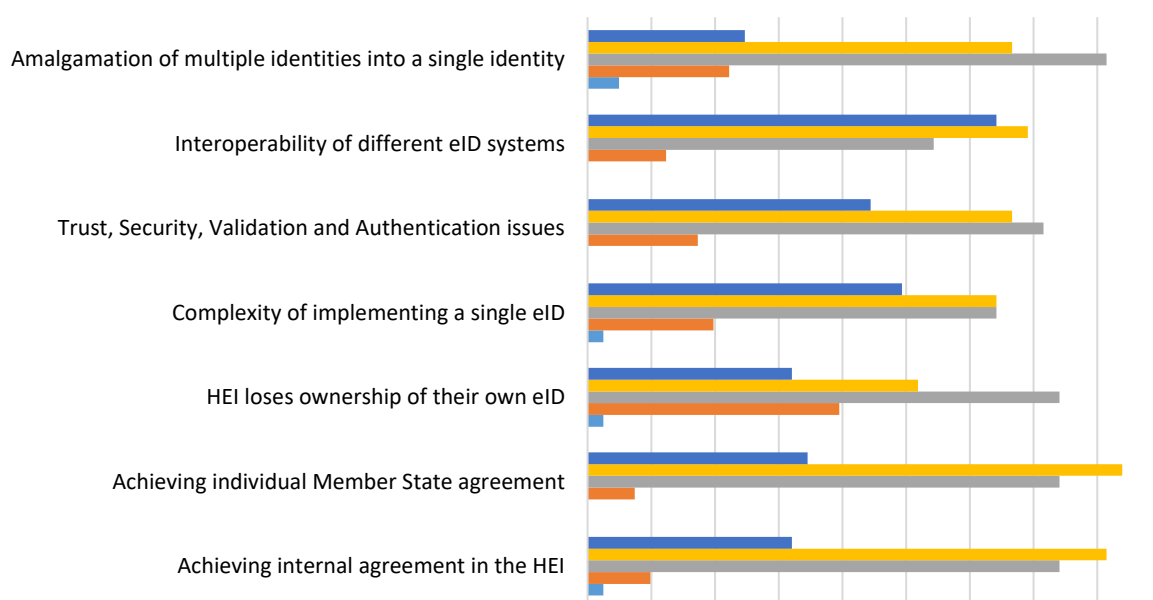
Amalgamation of multiple identities into a single identity

Interoperability of different eID systems

Trust, Security, Validation and Authentication issues

Complexity of implementing a single eID

HEI loses ownership of their own eID

Achieving individual Member State agreement

Achieving internal agreement in the HEI